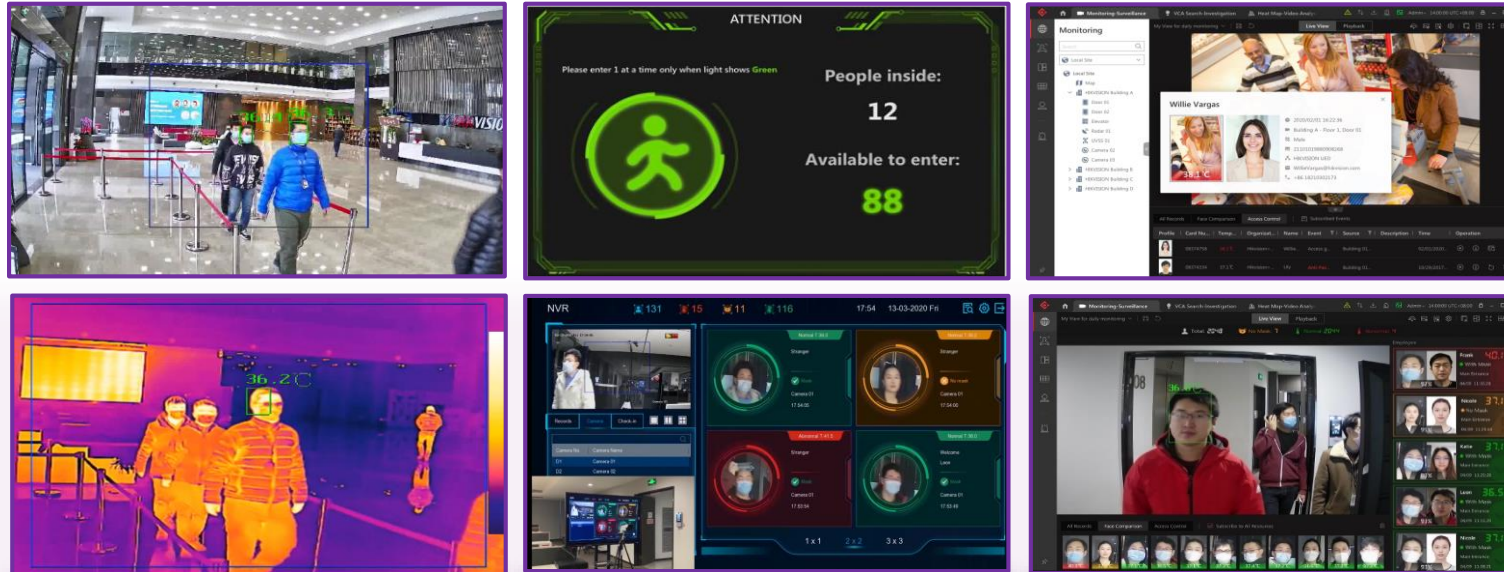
VISIO

ATTENTION

Please enter 1 at a time only when light shows Green

People inside:

12

Available to enter:

88

Monitoring-Surveillance

VCA Search-Investigation

Heat Map Video Analy...

Monitoring

Live View

Playback

My View for daily monitoring

Local Site

Map

HIKVISION Building A

Door 01

Door 02

Elevator

Radar 01

DVSS 01

Camera 02

Camera 03

HIKVISION Building B

HIKVISION Building C

HIKVISION Building D

Willie Vargas

2020/02/01 14:22:36

Building A - Floor 1, Door 01

Male

HIKVISION SEO

WillieVargas@hikvision.com

36.1°C

All Records

Face Comparison

Access Control

Subscribed Events

Profile

Card No.

Temp.

Organizat...

Name

Event

Source

Description

Time

Operation

36.2°C

NVR

131

15

11

116

17:54

13-03-2020 Fri

Records

Camera

Check In

Camera No.

Camera Name

01

Camera 01

02

Camera 02

Stranger

Camera 01

17:54:00

1 x 1

2 x 2

3 x 3

Monitoring-Surveillance

VCA Search-Investigation

Heat Map Video Analy...

Live View

Playback

My View for daily monitoring

Total: 2048

No Mask: 7

Normal: 2044

Abnormal: 4

Employee

Frank

With Mask

Nicole

No Mask

Kane

With Mask

Leon

With Mask

Nicole

With Mask

All Records

Face Comparison

Access Control

Subscribe to All Resources